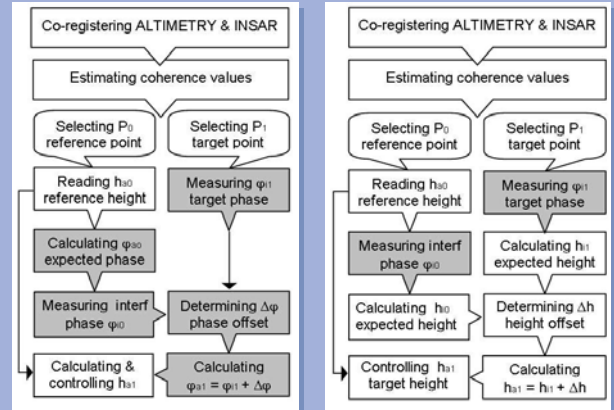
Co-registering ALTIMETRY & INSAR

Estimating coherence values

Selecting $P_0$ reference point

Selecting $P_1$ target point

Reading $h_{a0}$ reference height

Measuring $\varphi_{i1}$ target phase

Calculating $\varphi_{a0}$ expected phase

Measuring interf phase $\varphi_{i0}$

Determining $\Delta\varphi$ phase offset

Calculating & controlling $h_{a1}$

Calculating $\varphi_{a1} = \varphi_{i1} + \Delta\varphi$

Co-registering ALTIMETRY & INSAR

Estimating coherence values

Selecting $P_0$ reference point

Selecting $P_1$ target point

Reading $h_{a0}$ reference height

Measuring $\varphi_{i1}$ target phase

Measuring interf phase $\varphi_{i0}$

Calculating $h_{i1}$ expected height

Calculating $h_{i0}$ expected height

Determining $\Delta h$ height offset

Controlling $h_{a1}$ target height

Calculating $h_{a1} = h_{i1} + \Delta h$